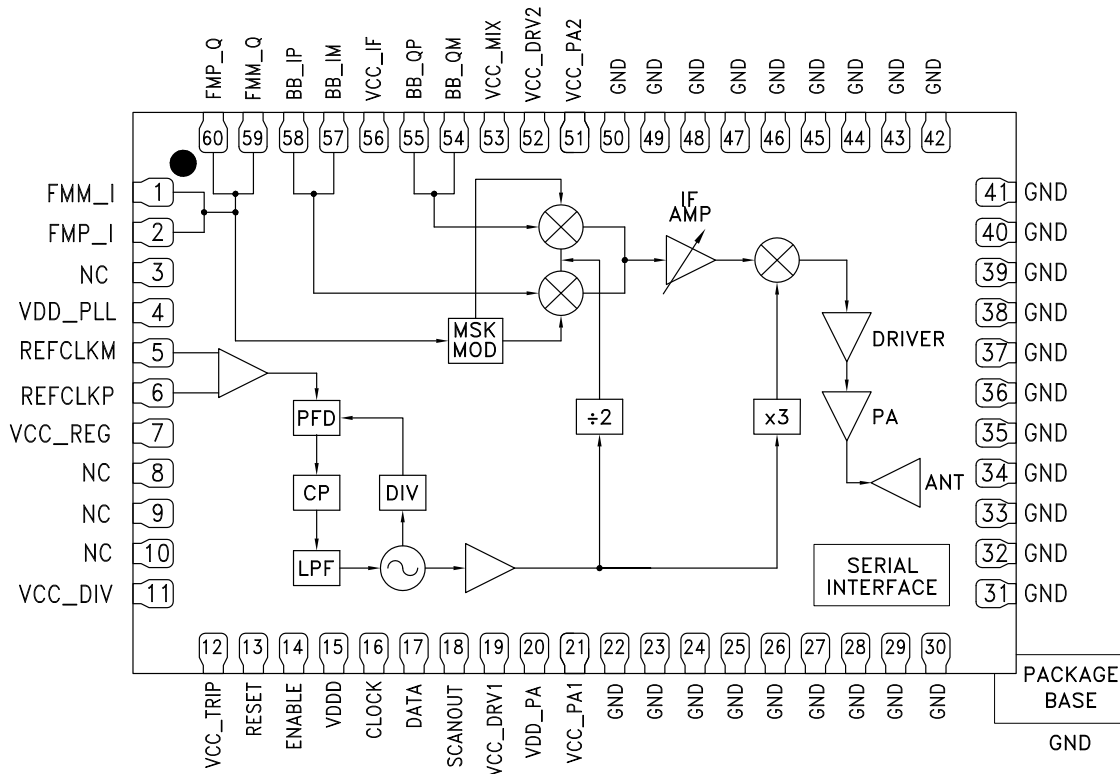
FMP_Q FMM_Q BB_IP BB_IM VCC_IF BB_QP BB_QM VCC_MIX VCC_DRV2 VCC_PA2 GND GND GND GND GND GND GND GND GND

60 59 58 57 56 55 54 53 52 51 50 49 48 47 46 45 44 43 42

FMM_I 1
FMP_I 2
NC 3
VDD_PLL 4
REFCLKM 5
REFCLKP 6
VCC_REG 7
NC 8
NC 9
NC 10
VCC_DIV 11

41 GND
40 GND
39 GND
38 GND
37 GND
36 GND
35 GND
34 GND
33 GND
32 GND
31 GND

IF AMP

MSK MOD

DRIVER

PA

ANT

PFD

÷2

x3

CP

DIV

LPF

SERIAL INTERFACE

12 13 14 15 16 17 18 19 20 21 22 23 24 25 26 27 28 29 30

VCC_TRIP RESET ENABLE VDDD CLOCK DATA SCANOUT VCC_DRV1 VDD_PA VCC_PA1 GND GND GND GND GND GND GND GND GND

PACKAGE BASE

GND